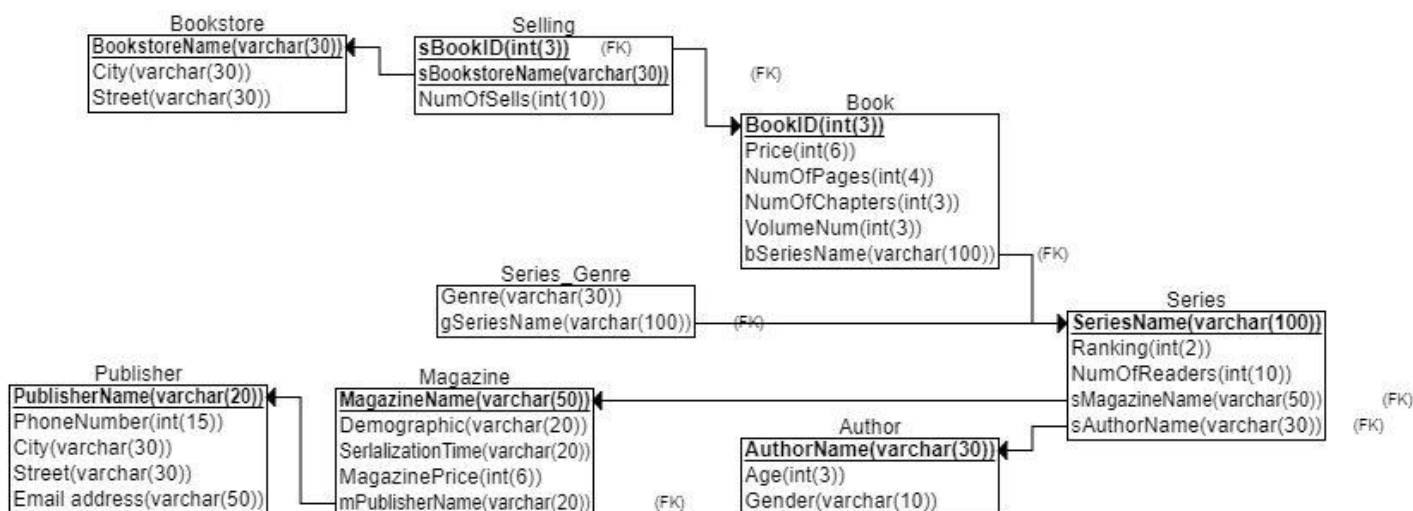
Bookstore
BookstoreName(varchar(30))
City(varchar(30))
Street(varchar(30))

Selling
sBookID(int(3)) (FK)
sBookstoreName(varchar(30)) (FK)
NumOfSells(int(10))

Book
BookID(int(3))
Price(int(6))
NumOfPages(int(4))
NumOfChapters(int(3))
VolumeNum(int(3))
bSeriesName(varchar(100)) (FK)

Series_Genre
Genre(varchar(30))
gSeriesName(varchar(100)) (FK)

Series
SeriesName(varchar(100))
Ranking(int(2))
NumOfReaders(int(10))
sMagazineName(varchar(50)) (FK)
sAuthorName(varchar(30)) (FK)

Publisher
PublisherName(varchar(20))
PhoneNumber(int(15))
City(varchar(30))
Street(varchar(30))
Email address(varchar(50))

Magazine
MagazineName(varchar(50))
Demographic(varchar(20))
SerlalizationTime(varchar(20))
MagazinePrice(int(6))
mPublisherName(varchar(20)) (FK)

Author
AuthorName(varchar(30))
Age(int(3))
Gender(varchar(10))